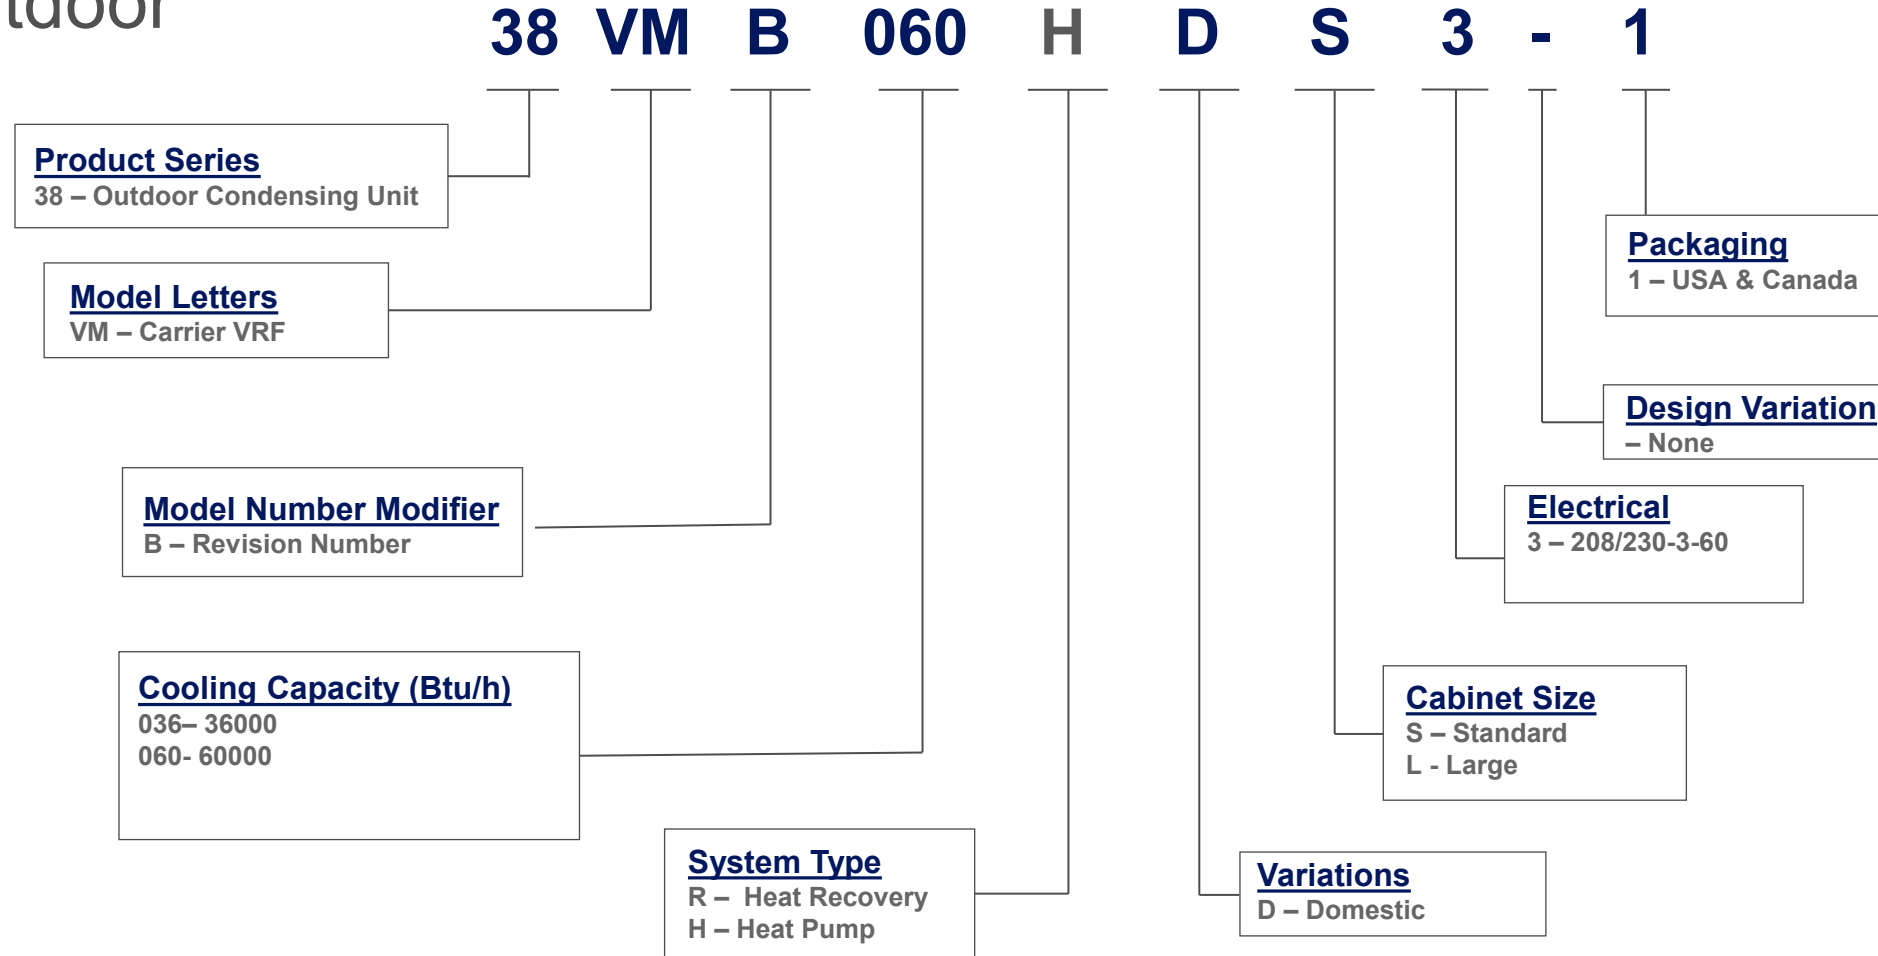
tdoor

38 VM B 060 H D S 3 - 1

Product Series
38 – Outdoor Condensing Unit

Model Letters
VM – Carrier VRF

Model Number Modifier
B – Revision Number

Cooling Capacity (Btu/h)
036– 36000
060- 60000

System Type
R – Heat Recovery
H – Heat Pump

Variations
D – Domestic

Cabinet Size
S – Standard
L - Large

Electrical
3 – 208/230-3-60

Design Variation
– None

Packaging
1 – USA & Canada